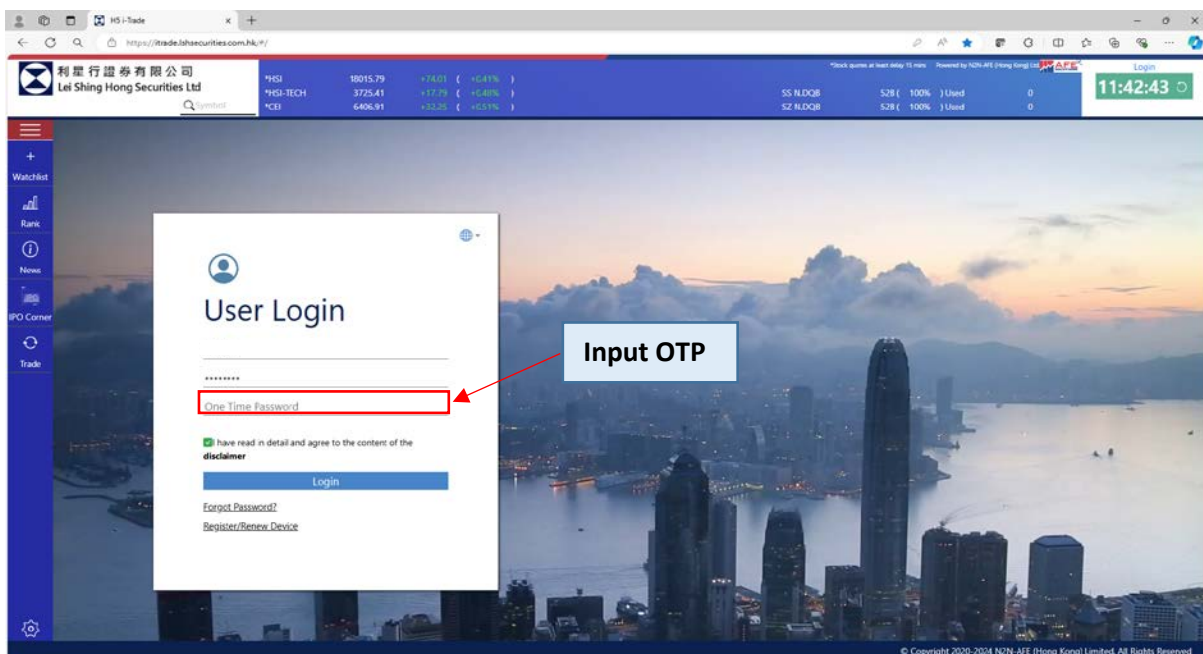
H5 i-Trade

https://itrade.lshsecurities.com.hk/#/

利星行證券有限公司
Lei Shing Hong Securities Ltd

Symbol

| *HSI | 18015.79 | +74.01 ( +0.41% ) |
|---|---|---|
| *HSI-TECH | 3725.41 | +17.79 ( +0.48% ) |
| *CEI | 6406.91 | +32.25 ( +0.51% ) |

*Stock quotes at least delay 15 mins Powered by N2N-AFE (Hong Kong) Ltd AFE

| SS N.DQB | 528 ( 100% ) Used | 0 |
|---|---|---|
| SZ N.DQB | 528 ( 100% ) Used | 0 |

Login

11:42:43

Watchlist

Rank

News

IPO Corner

Trade

User Login

********

One Time Password

I have read in detail and agree to the content of the disclaimer

Login

Forgot Password?

Register/Renew Device

Input OTP

© Copyright 2020-2024 N2N-AFE (Hong Kong) Limited. All Rights Reserved.